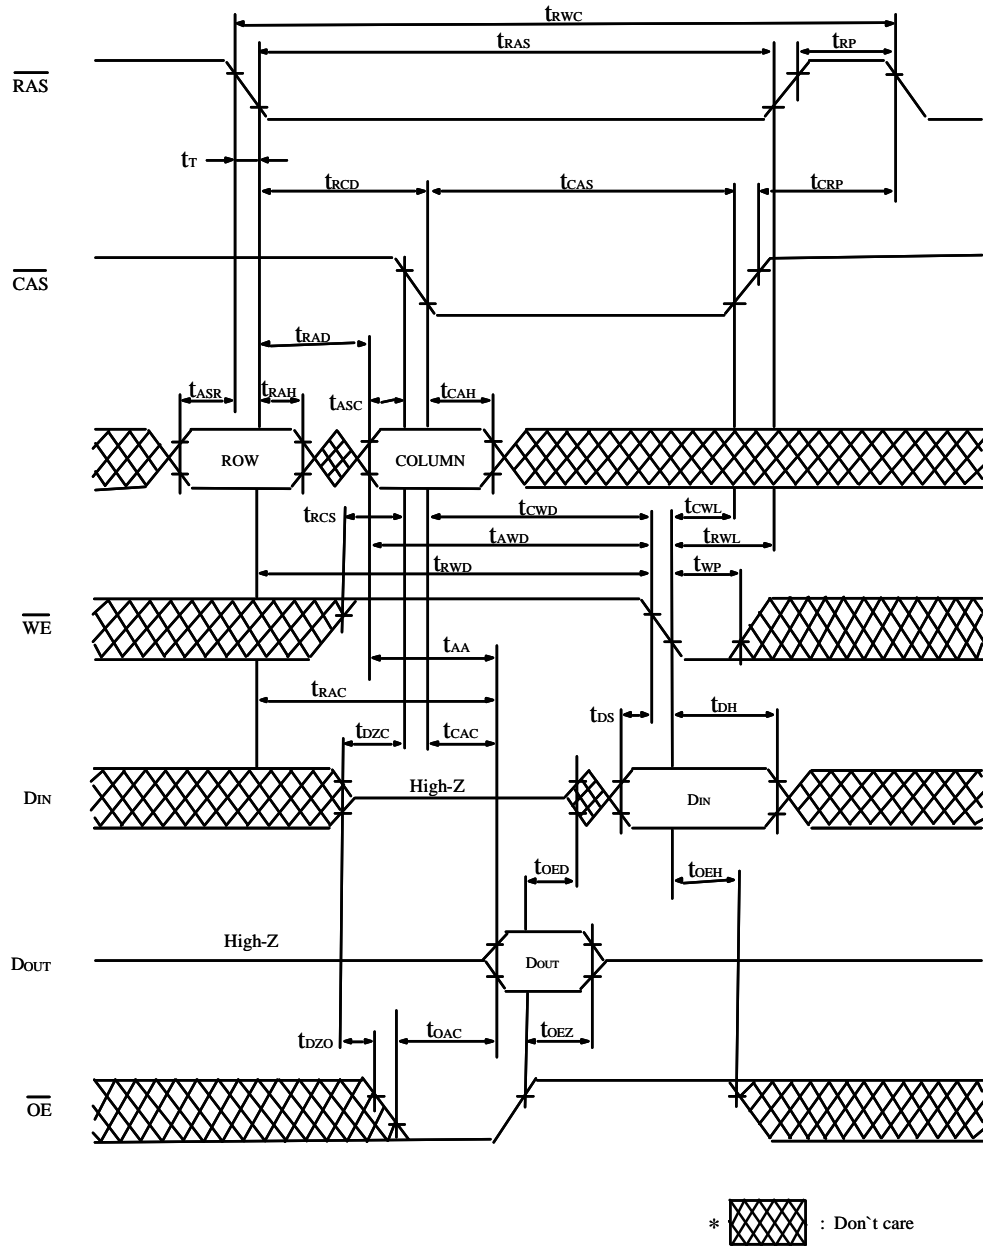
$t_{RWC}$
$t_{RAS}$
$t_{RP}$
$\overline{RAS}$
$t_T$
$t_{RCD}$
$t_{CAS}$
$t_{CRP}$
$\overline{CAS}$
$t_{RAD}$
$t_{ASR}$
$t_{RAH}$
$t_{ASC}$
$t_{CAH}$
ROW
COLUMN
$t_{RCS}$
$t_{CWD}$
$t_{CWL}$
$t_{AWD}$
$t_{RWL}$
$t_{RWD}$
$t_{WP}$
$\overline{WE}$
$t_{AA}$
$t_{RAC}$
$t_{DS}$
$t_{DH}$
$t_{DZC}$
$t_{CAC}$
$D_{IN}$
High-Z
$D_{IN}$
$t_{OED}$
$t_{OEH}$
High-Z
$D_{OUT}$
$D_{OUT}$
$t_{DZO}$
$t_{OAC}$
$t_{OEZ}$
$\overline{OE}$
* : Don`t care